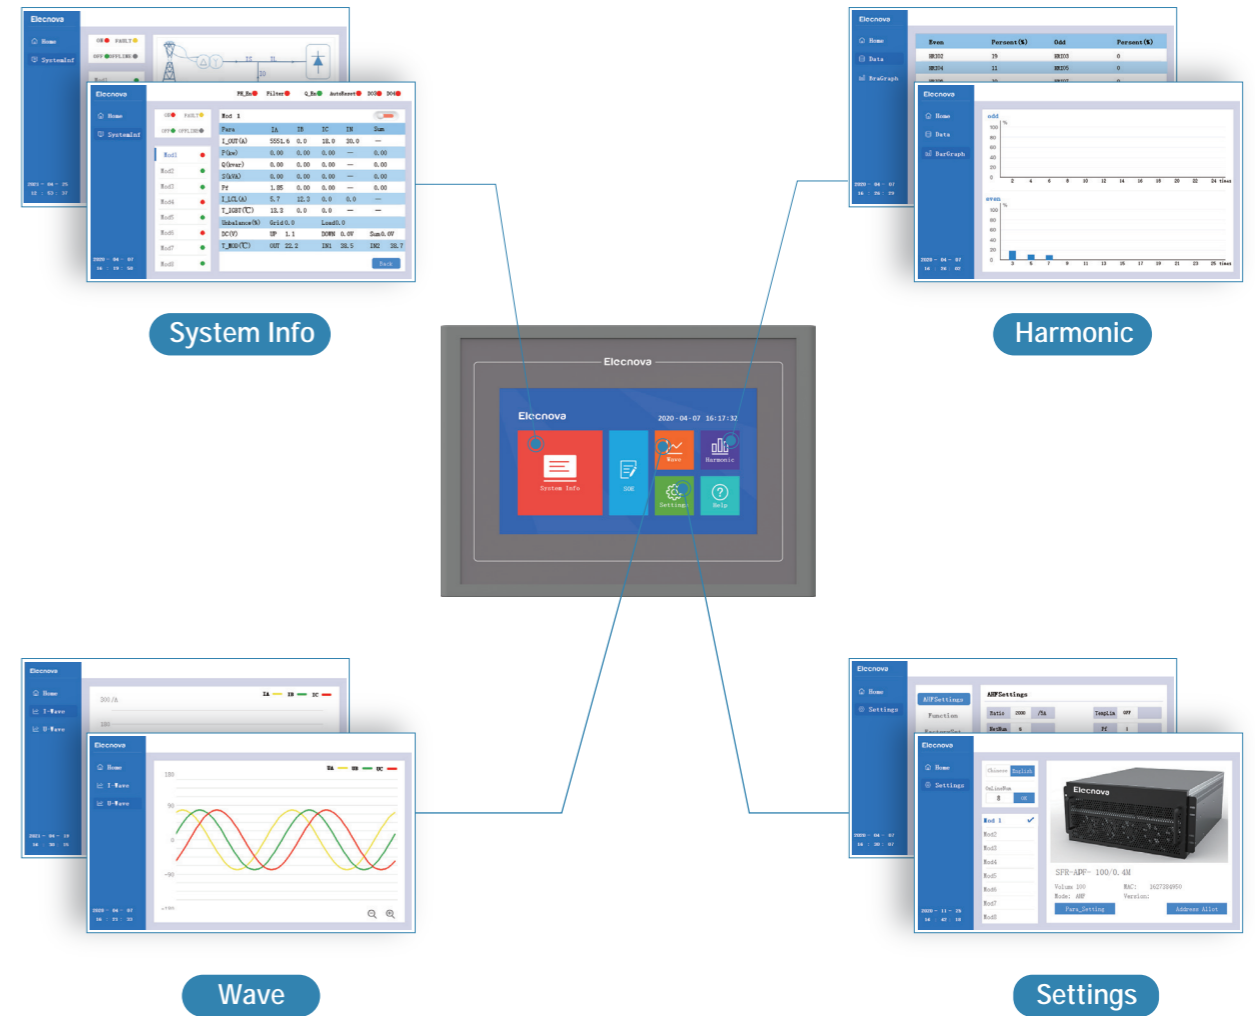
Elecnova
Home
SystemInf
ON FAULT
OFF OFFLINE

Elecnova
Home
SystemInf
PE_En Filter Q_En AutoReset DC03 DC04
ON FAULT
OFF OFFLINE
Mod 1
Mod1
Mod2
Mod3
Mod4
Mod5
Mod6
Mod7
Mod8

| Para | IA | IB | IC | IN | Sum |
|---|---|---|---|---|---|
| I_OUT(A) | 5551.6 | 0.0 | 18.0 | 20.0 | — |
| P(kw) | 0.00 | 0.00 | 0.00 | — | 0.00 |
| Q(kvar) | 0.00 | 0.00 | 0.00 | — | 0.00 |
| S(kVA) | 0.00 | 0.00 | 0.00 | — | 0.00 |
| Pf | 1.05 | 0.00 | 0.00 | — | 0.00 |
| I_LCL(A) | 5.7 | 12.3 | 0.0 | 0.0 | — |
| T_IGBT(℃) | 18.3 | 0.0 | 0.0 | — | — |
| Unbalance(%) | Grid0.0 | | Load0.0 | | |
| DC(V) | UP | 1.1 | DOWN | 0.0V | Sum0.0V |
| T_MOD(℃) | OUT | 22.2 | IN1 | 38.5 | IN2 38.7 |

Back
2020 - 04 - 07
16 : 19 : 58

System Info

Elecnova
Home
Data
BraGraph
Even Percent(%) Odd Percent(%)
HR02 19 HR03 0
HR04 11 HR05 0

Elecnova
Home
Data
BarGraph
odd
%
100 80 60 40 20 0
2 4 6 8 10 12 14 16 18 20 22 24 times
even
%
100 80 60 40 20 0
3 5 7 9 11 13 15 17 19 21 23 25 times
2020 - 04 - 07
16 : 26 : 02

Harmonic

Elecnova
Elecnova
2020 - 04 - 07 16:17:32
System Info
SOE
Wave
Harmonic
Setting
Help

Elecnova
Home
I-Wave
U-Wave
300 /A
IA IB IC

Elecnova
Home
I-Wave
U-Wave
IA IB IC
180
90
0
-90
2020 - 04 - 07
16 : 22 : 32

Wave

Elecnova
Home
Settings
APFSettings
Function
APFSettings
Ratio 2000 /5A
NetNum 8
TempLim OFF
PF 1

Elecnova
Home
Settings
Chinese English
OnlineNum
8
OK
Mod 1
Mod2
Mod3
Mod4
Mod5
Mod6
Mod7
Mod8
Elecnova
SFR-APF- 100/0.4M
Volume 100
Mode: APF
MAC: 1627384950
Version:
Para_Setting
Address Allot
2020 - 11 - 25
16 : 47 : 18

Settings